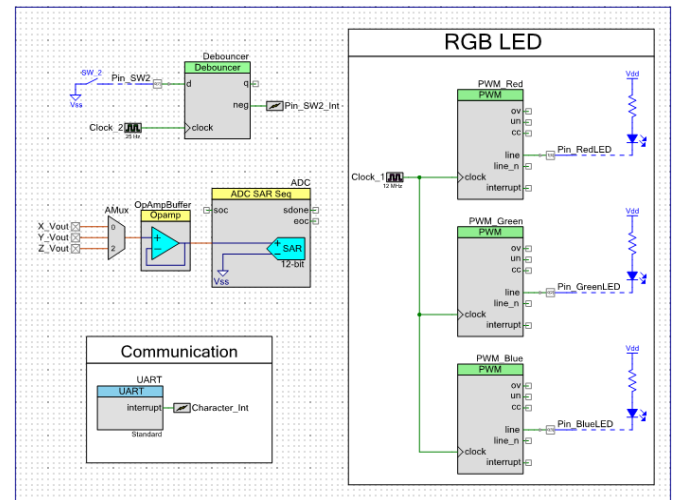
RGB LED

SW_2
Pin_SW2
Vss
Debouncer
Debouncer
d
q
neg
Pin_SW2_Int
Clock_2
25 kHz
clock

ADC
ADC SAR Seq
soc
sdone
eoc
OpAmpBuffer
Opamp
AMux
X_Vout
Y_Vout
Z_Vout
0
1
2
+
-
SAR
12-bit
Vss

Communication
UART
UART
interrupt
Character_Int
Standard

Clock_1
12 MHz

PWM_Red
PWM
ov
un
cc
line
line_n
clock
interrupt
Pin_RedLED
Vdd

PWM_Green
PWM
ov
un
cc
line
line_n
clock
interrupt
Pin_GreenLED
Vdd

PWM_Blue
PWM
ov
un
cc
line
line_n
clock
interrupt
Pin_BlueLED
Vdd